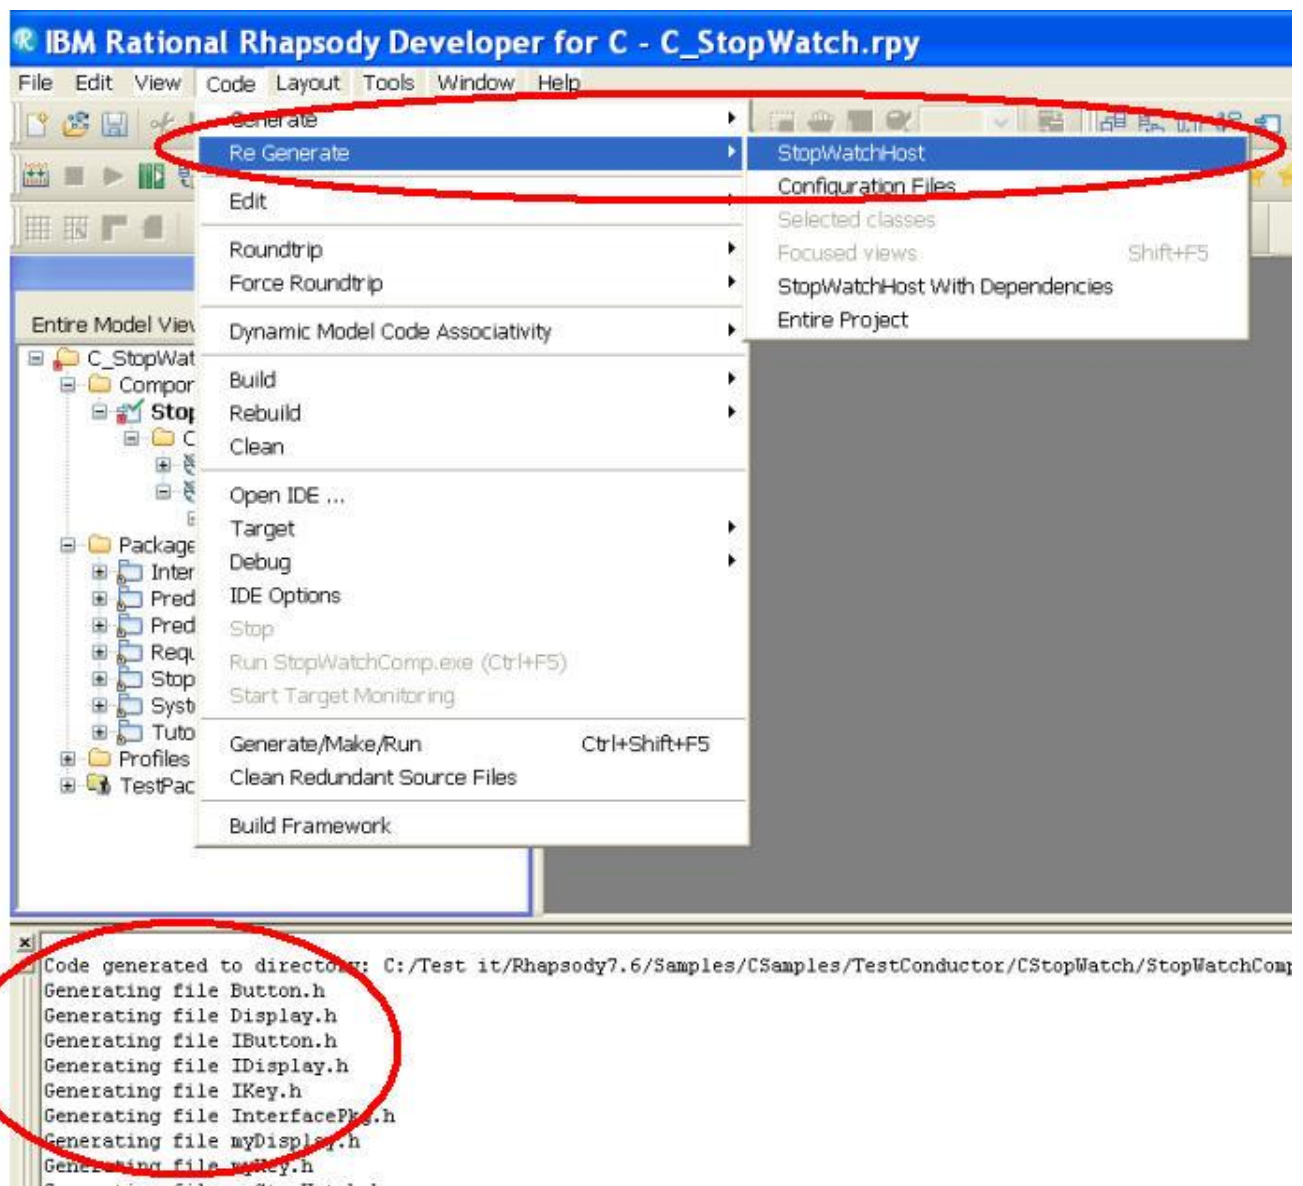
IBM Rational Rhapsody Developer for C - C_StopWatch.rpy

File Edit View Code Layout Tools Window Help

Generate
Re Generate
Edit
Roundtrip
Force Roundtrip
Dynamic Model Code Associativity
Build
Rebuild
Clean
Open IDE ...
Target
Debug
IDE Options
Stop
Run StopWatchComp.exe (Ctrl+F5)
Start Target Monitoring
Generate/Make/Run Ctrl+Shift+F5
Clean Redundant Source Files
Build Framework

StopWatchHost
Configuration Files
Selected classes
Focused views Shift+F5
StopWatchHost With Dependencies
Entire Project

Entire Model View
C_StopWat
Compor
Stop
C
Package
Inter
Pred
Pred
Requ
Stop
Syst
Tuto
Profiles
TestPac

Code generated to directory: C:/Test it/Rhapsody7.6/Samples/CSamples/TestConductor/CStopWatch/StopWatchComp
Generating file Button.h
Generating file Display.h
Generating file IButton.h
Generating file IDisplay.h
Generating file IKey.h
Generating file InterfacePkg.h
Generating file myDisplay.h
Generating file myKey.h